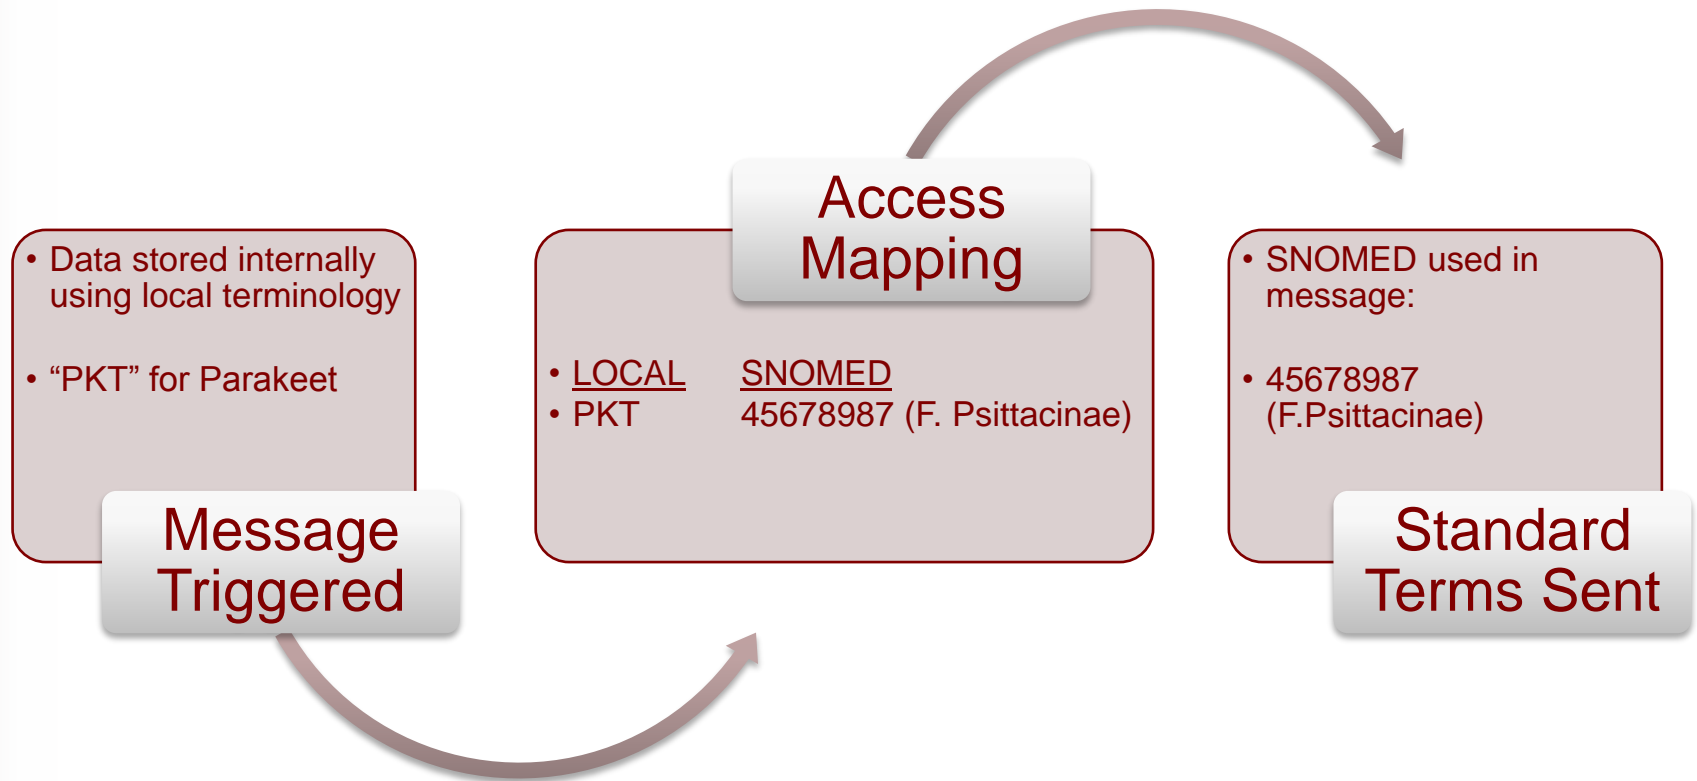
• Data stored internally using local terminology

• “PKT” for Parakeet

Message Triggered

Access Mapping

• LOCAL SNOMED
• PKT 45678987 (F. Psittacinae)

• SNOMED used in message:

• 45678987 (F.Psittacinae)

Standard Terms Sent